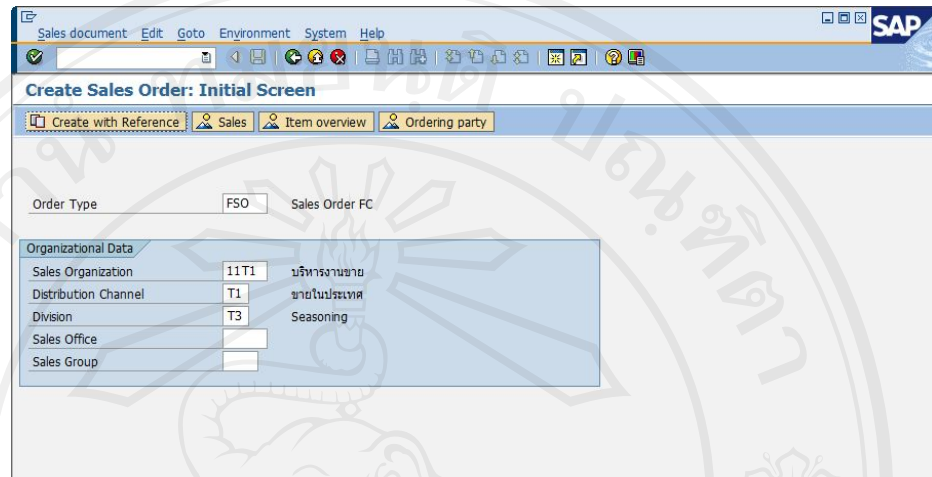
Sales document Edit Goto Environment System Help

SAP

Create Sales Order: Initial Screen

Create with Reference | Sales | Item overview | Ordering party

Order Type FSO Sales Order FC

Organizational Data

Sales Organization 11T1 บริหารงานขาย

Distribution Channel T1 ขายในประเทศ

Division T3 Seasoning

Sales Office

Sales Group